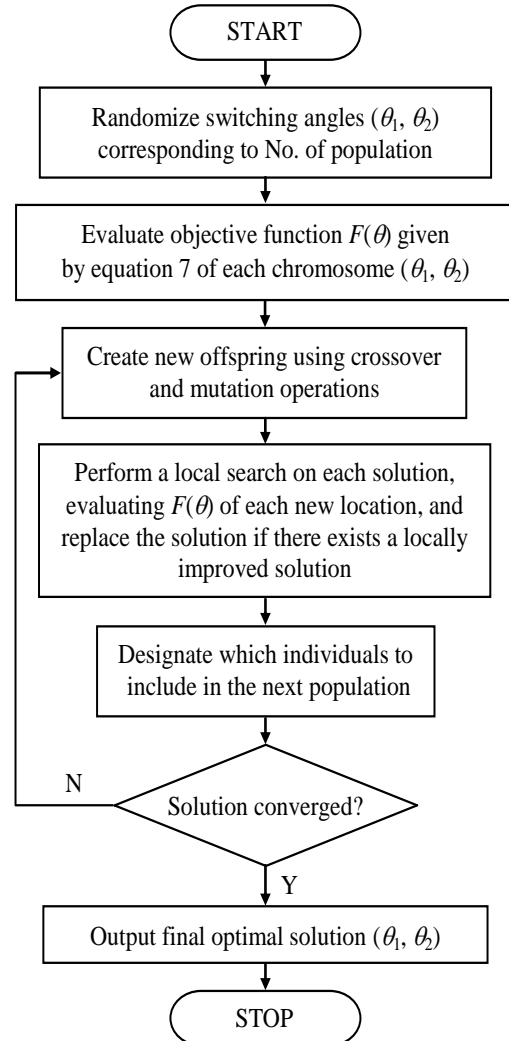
START

Randomize switching angles ($\theta_1$, $\theta_2$) corresponding to No. of population

Evaluate objective function $F(\theta)$ given by equation 7 of each chromosome ($\theta_1$, $\theta_2$)

Create new offspring using crossover and mutation operations

Perform a local search on each solution, evaluating $F(\theta)$ of each new location, and replace the solution if there exists a locally improved solution

Designate which individuals to include in the next population

N

Solution converged?

Y

Output final optimal solution ($\theta_1$, $\theta_2$)

STOP